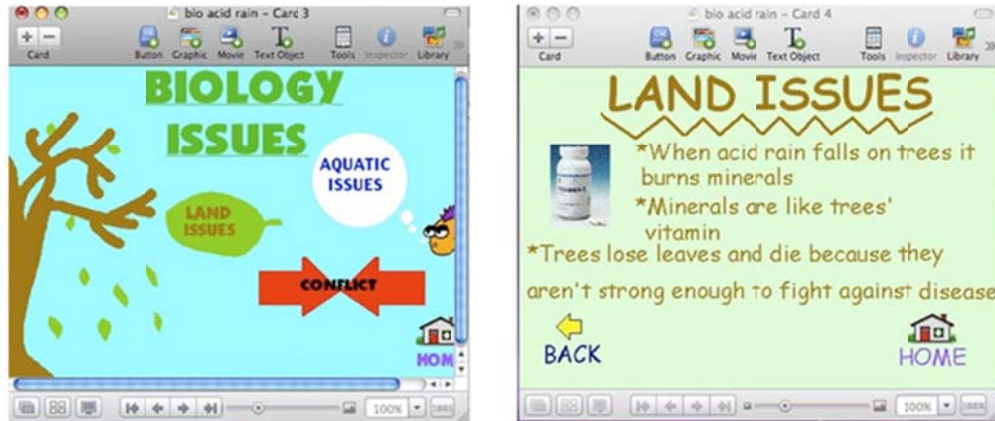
bio acid rain – Card 3

Card

Button Graphic Movie Text Object

Tools Inspector Library

BIOLOGY

ISSUES

AQUATIC ISSUES

LAND ISSUES

CONFLICT

HOM

100%

bio acid rain – Card 4

Card

Button Graphic Movie Text Object

Tools Inspector Library

LAND ISSUES

*When acid rain falls on trees it burns minerals

*Minerals are like trees' vitamin

*Trees lose leaves and die because they aren't strong enough to fight against disease

BACK

HOME

100%